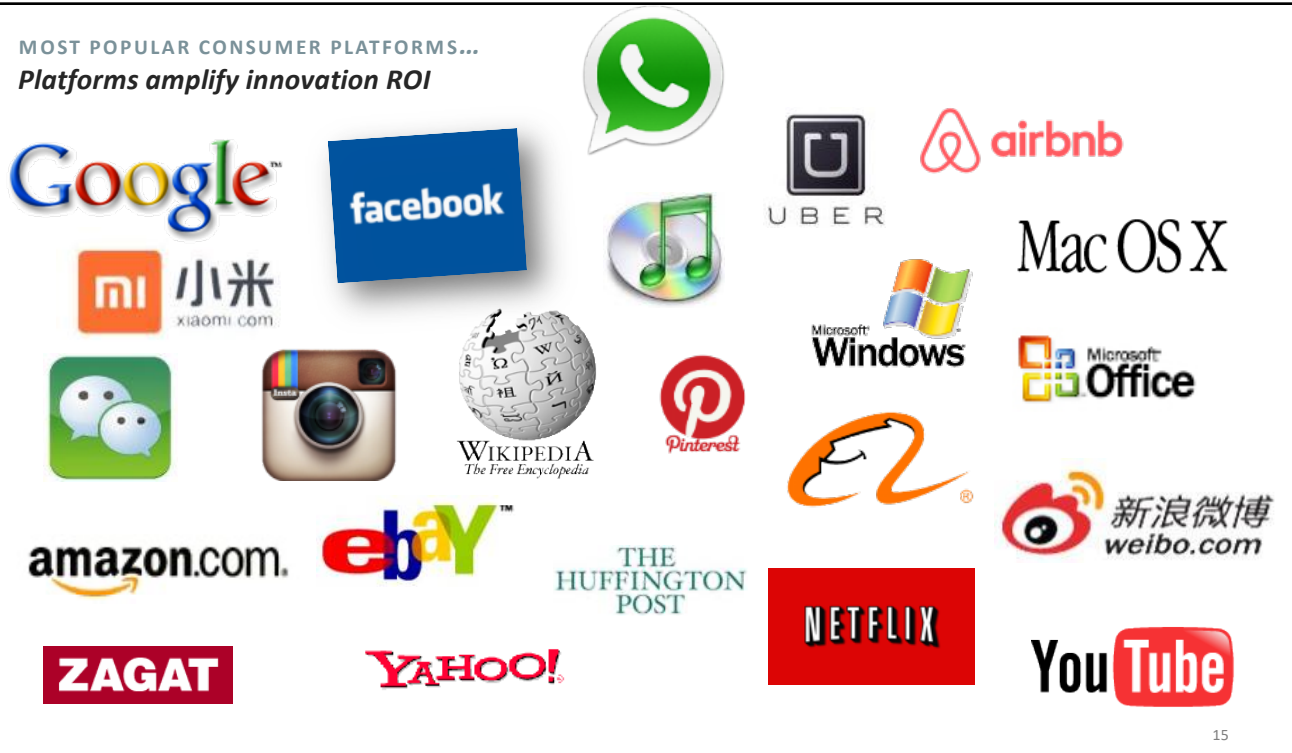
MOST POPULAR CONSUMER PLATFORMS…
Platforms amplify innovation ROI

Google

facebook

UBER

airbnb

Mac OS X

mi 小米
xiaomi.com

Microsoft Windows

Microsoft Office

Insta

WIKIPEDIA
The Free Encyclopedia

Pinterest

新浪微博
weibo.com

amazon.com.

ebay

THE HUFFINGTON POST

NETFLIX

ZAGAT

YAHOO!

YouTube

15